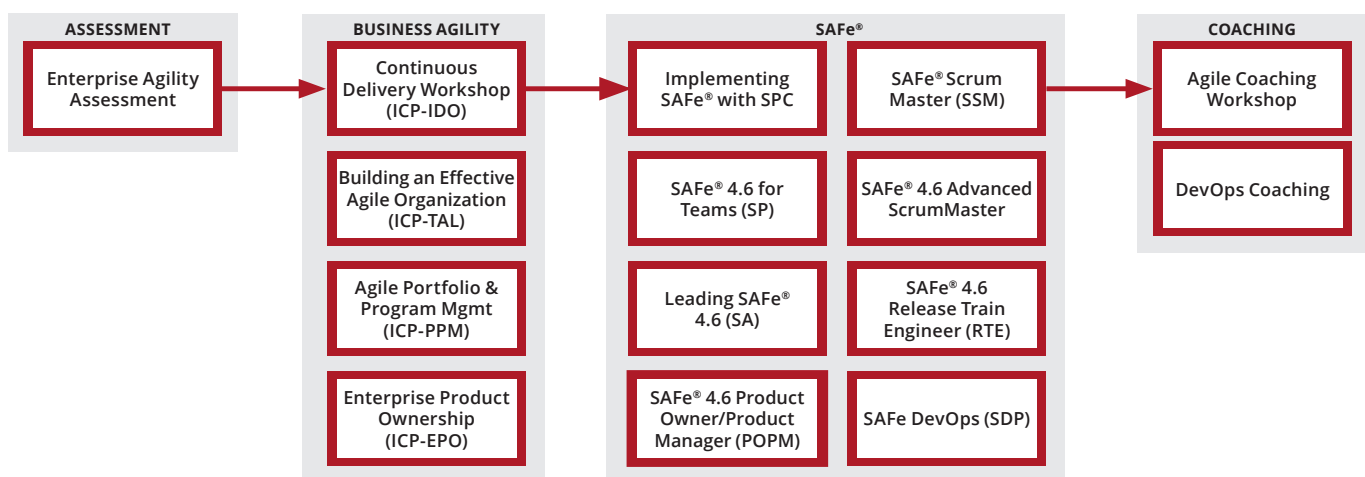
ASSESSMENT

Enterprise Agility Assessment

BUSINESS AGILITY

Continuous Delivery Workshop (ICP-IDO)

Building an Effective Agile Organization (ICP-TAL)

Agile Portfolio & Program Mgmt (ICP-PPM)

Enterprise Product Ownership (ICP-EPO)

SAFe®

Implementing SAFe® with SPC

SAFe® Scrum Master (SSM)

SAFe® 4.6 for Teams (SP)

SAFe® 4.6 Advanced ScrumMaster

Leading SAFe® 4.6 (SA)

SAFe® 4.6 Release Train Engineer (RTE)

SAFe® 4.6 Product Owner/Product Manager (POPM)

SAFe DevOps (SDP)

COACHING

Agile Coaching Workshop

DevOps Coaching